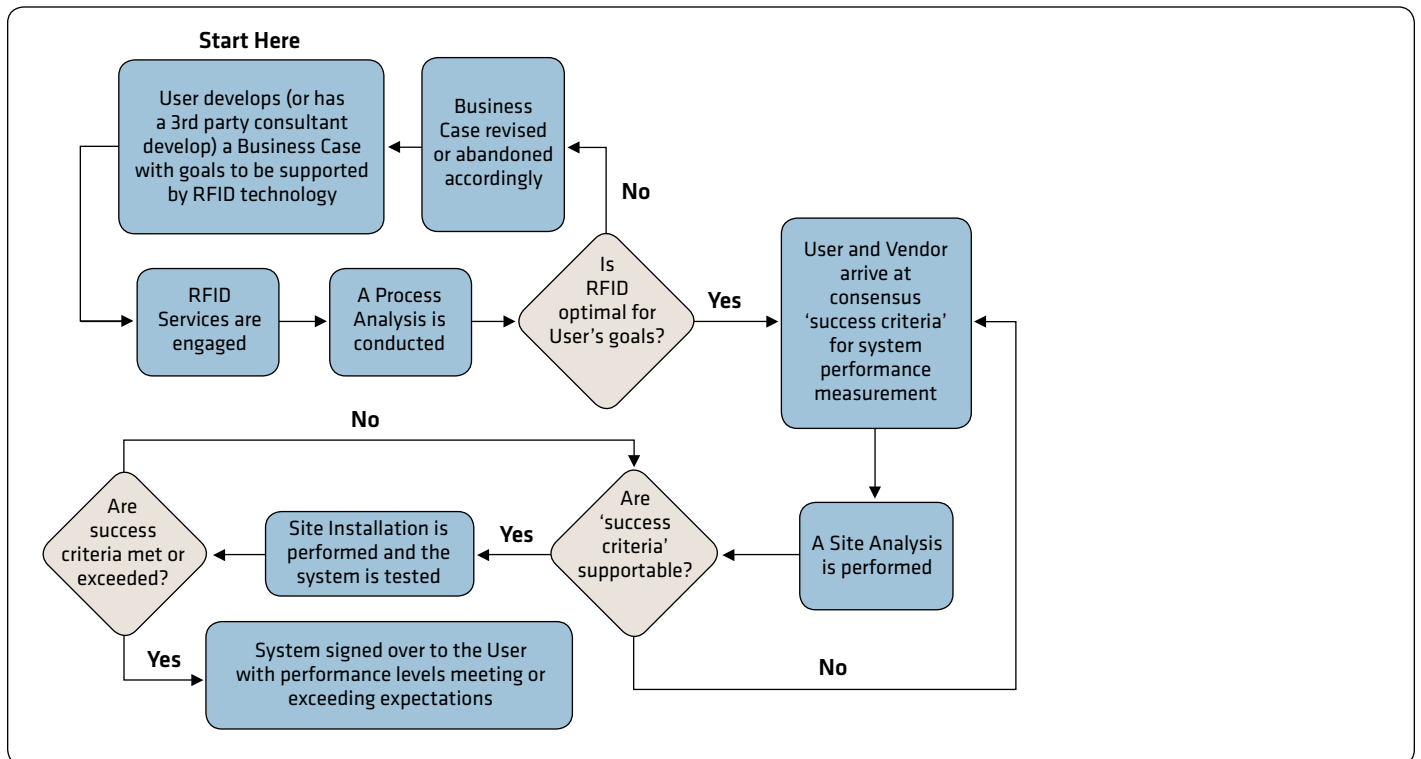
Start Here

User develops (or has a 3rd party consultant develop) a Business Case with goals to be supported by RFID technology

Business Case revised or abandoned accordingly

No

RFID Services are engaged

A Process Analysis is conducted

Is RFID optimal for User's goals?

Yes

User and Vendor arrive at consensus 'success criteria' for system performance measurement

No

Are success criteria met or exceeded?

Site Installation is performed and the system is tested

Yes

Are 'success criteria' supportable?

A Site Analysis is performed

Yes

System signed over to the User with performance levels meeting or exceeding expectations

No